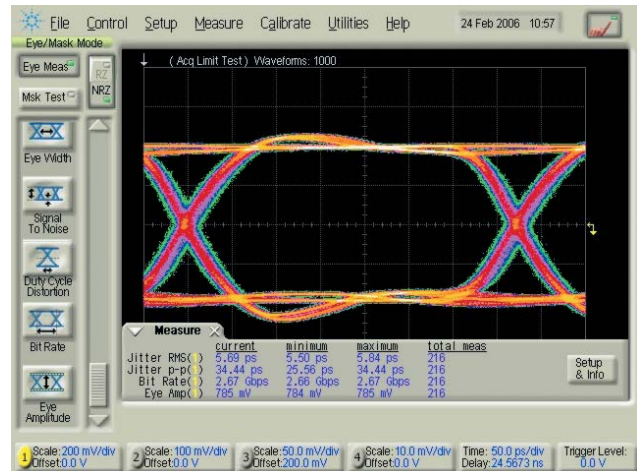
File Control Setup Measure Calibrate Utilities Help 24 Feb 2006 10:57

Eye/Mask Mode

Eye Meas

RZ

NRZ

Msk Test

Eye Width

Signal To Noise

Duty Cycle Distortion

Bit Rate

Eye Amplitude

( Acq Limit Test ) Waveforms: 1000

Measure

| | current | minimum | maximum | total meas |
|---|---|---|---|---|
| Jitter RMS( ) | 5.69 ps | 5.50 ps | 5.84 ps | 216 |
| Jitter p-p( ) | 34.44 ps | 25.56 ps | 34.44 ps | 216 |
| Bit Rate( ) | 2.67 Gbps | 2.66 Gbps | 2.67 Gbps | 216 |
| Eye Amp( ) | 785 mV | 784 mV | 785 mV | 216 |

Setup & Info

1 Scale: 200 mV/div Offset: 0.0 V

2 Scale: 100 mV/div Offset: 0.0 V

3 Scale: 50.0 mV/div Offset: 200.0 mV

4 Scale: 10.0 mV/div Offset: 0.0 V

Time: 50.0 ps/div Delay: 24.5673 ns

Trigger Level: 0.0 V